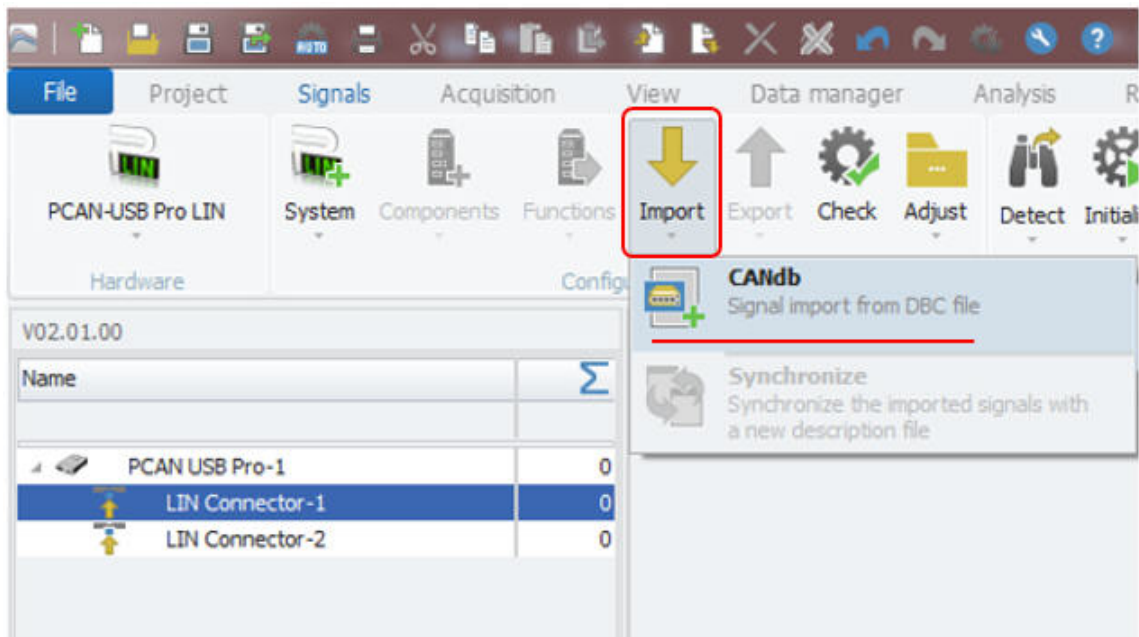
File Project Signals Acquisition View Data manager Analysis R

PCAN-USB Pro LIN

Hardware

System Components Functions Import Export Check Adjust Detect Initial

Config

CANdb
Signal import from DBC file

Synchronize
Synchronize the imported signals with a new description file

V02.01.00

| Name | Σ |
|---|---|
| | |
| PCAN USB Pro-1 | 0 |
| LIN Connector-1 | 0 |
| LIN Connector-2 | 0 |